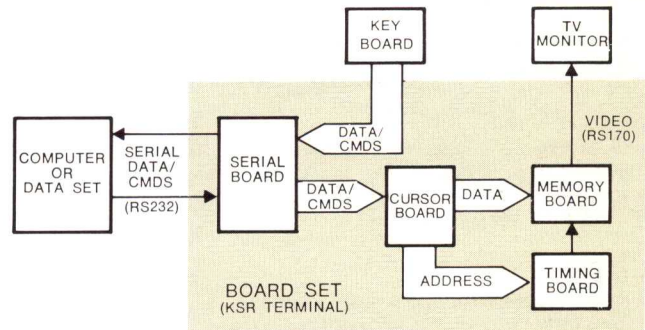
KEY BOARD

TV MONITOR

COMPUTER OR DATA SET

SERIAL DATA/ CMDS

(RS232)

SERIAL BOARD

DATA/ CMDS

DATA/ CMDS

VIDEO (RS170)

CURSOR BOARD

DATA

MEMORY BOARD

ADDRESS

TIMING BOARD

BOARD SET
(KSR TERMINAL)